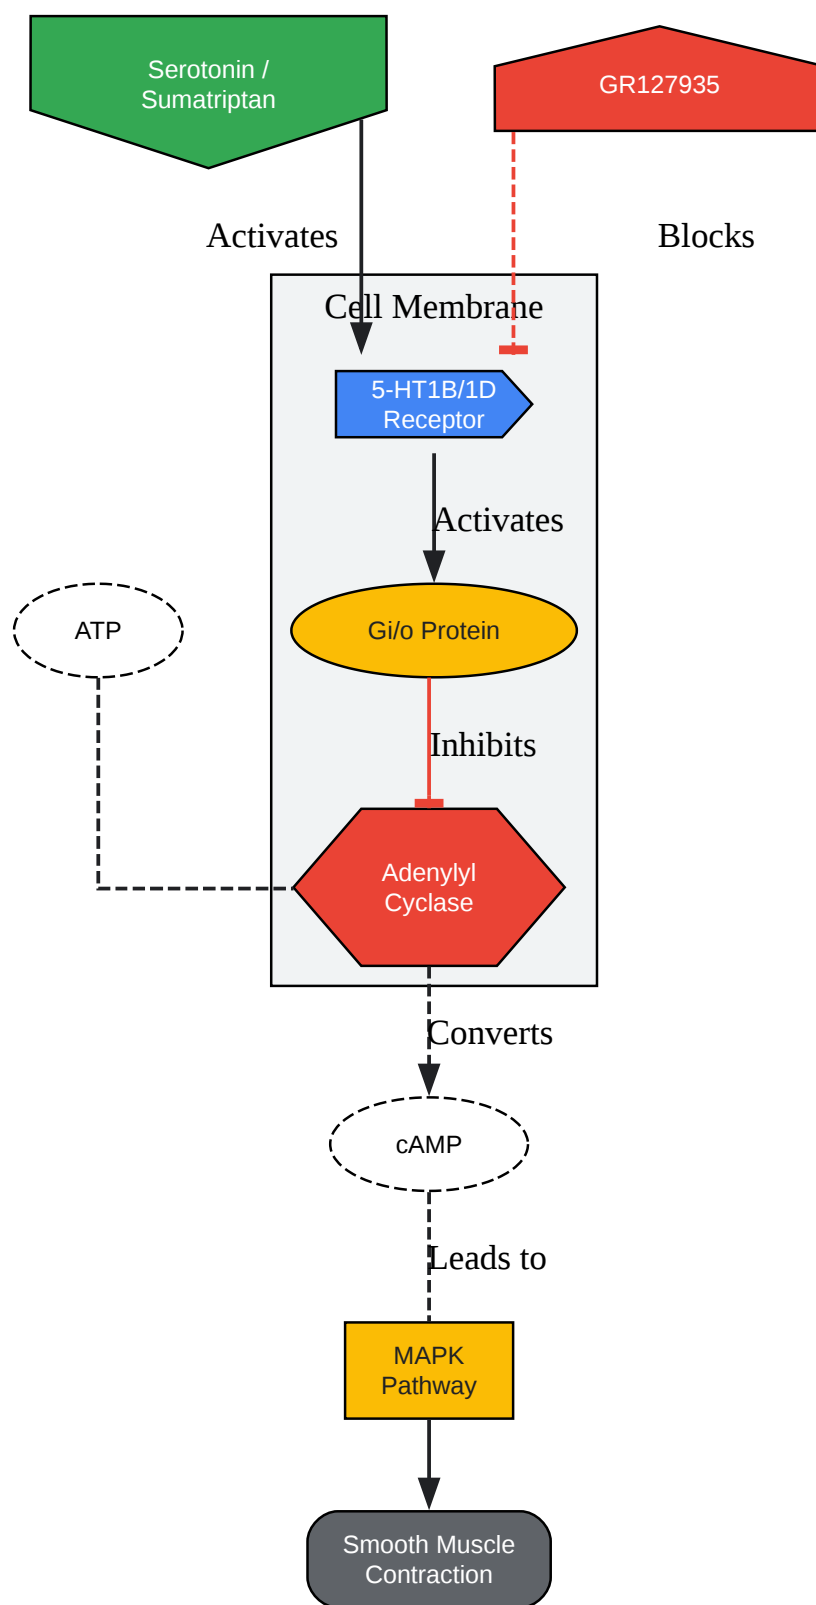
Serotonin / Sumatriptan

GR127935

Activates

Blocks

Cell Membrane

5-HT1B/1D Receptor

Activates

ATP

Gi/o Protein

Inhibits

Adenylyl Cyclase

Converts

cAMP

Leads to

MAPK Pathway

Smooth Muscle Contraction